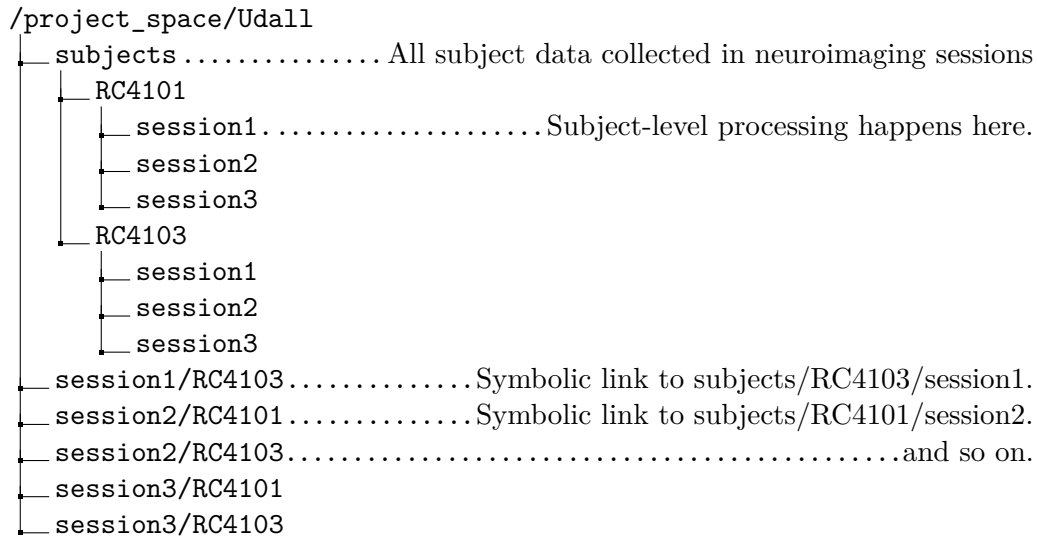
/project_space/Udall

subjects ............... All subject data collected in neuroimaging sessions

RC4101

session1..................... Subject-level processing happens here.

session2

session3

RC4103

session1

session2

session3

session1/RC4103.............. Symbolic link to subjects/RC4103/session1.

session2/RC4101.............. Symbolic link to subjects/RC4101/session2.

session2/RC4103............................................ and so on.

session3/RC4101

session3/RC4103